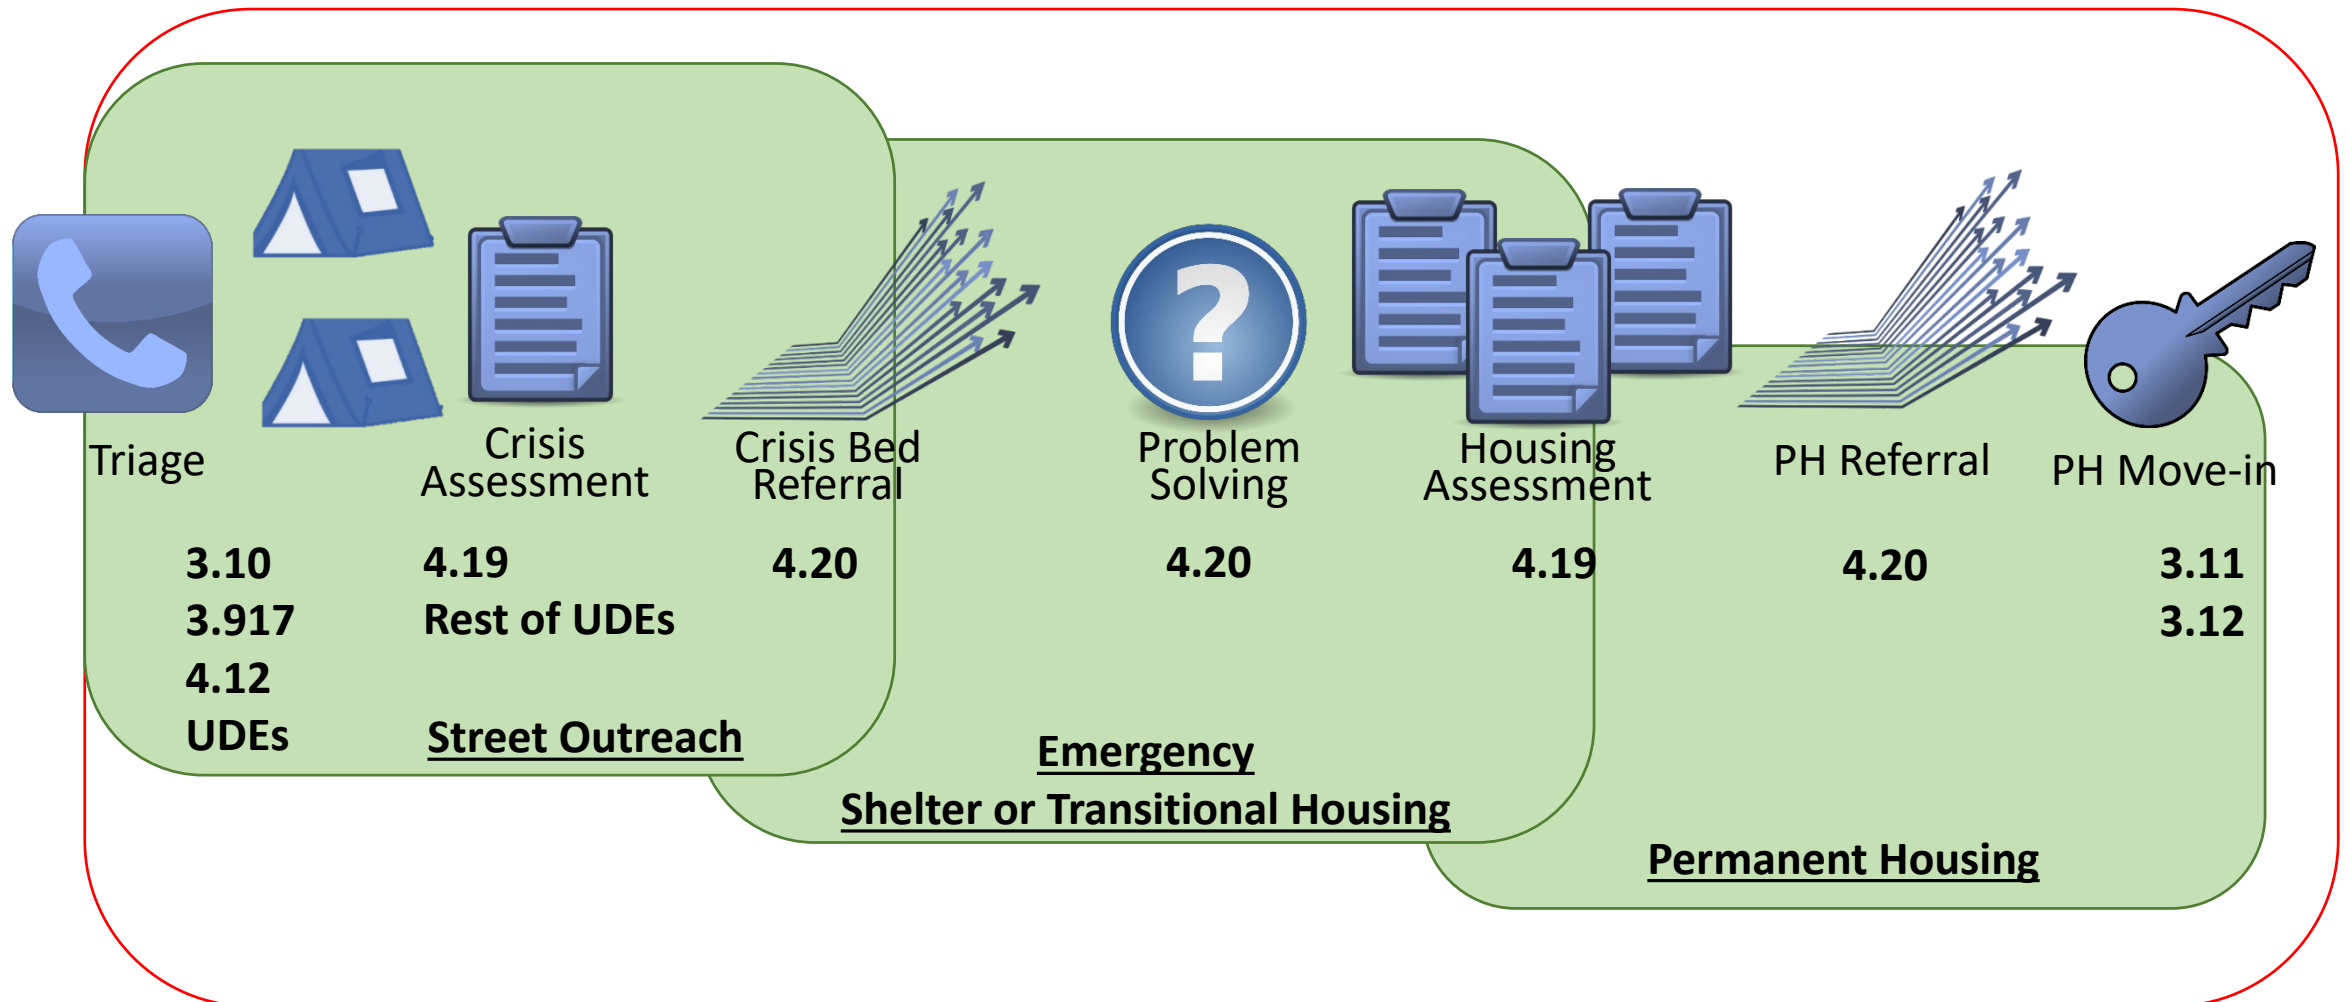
Triage

Crisis Assessment

Crisis Bed Referral

Problem Solving

Housing Assessment

PH Referral

PH Move-in

3.10
3.917
4.12
UDEs

4.19
Rest of UDEs

4.20

4.20

4.19

4.20

3.11
3.12

Street Outreach

Emergency
Shelter or Transitional Housing

Permanent Housing